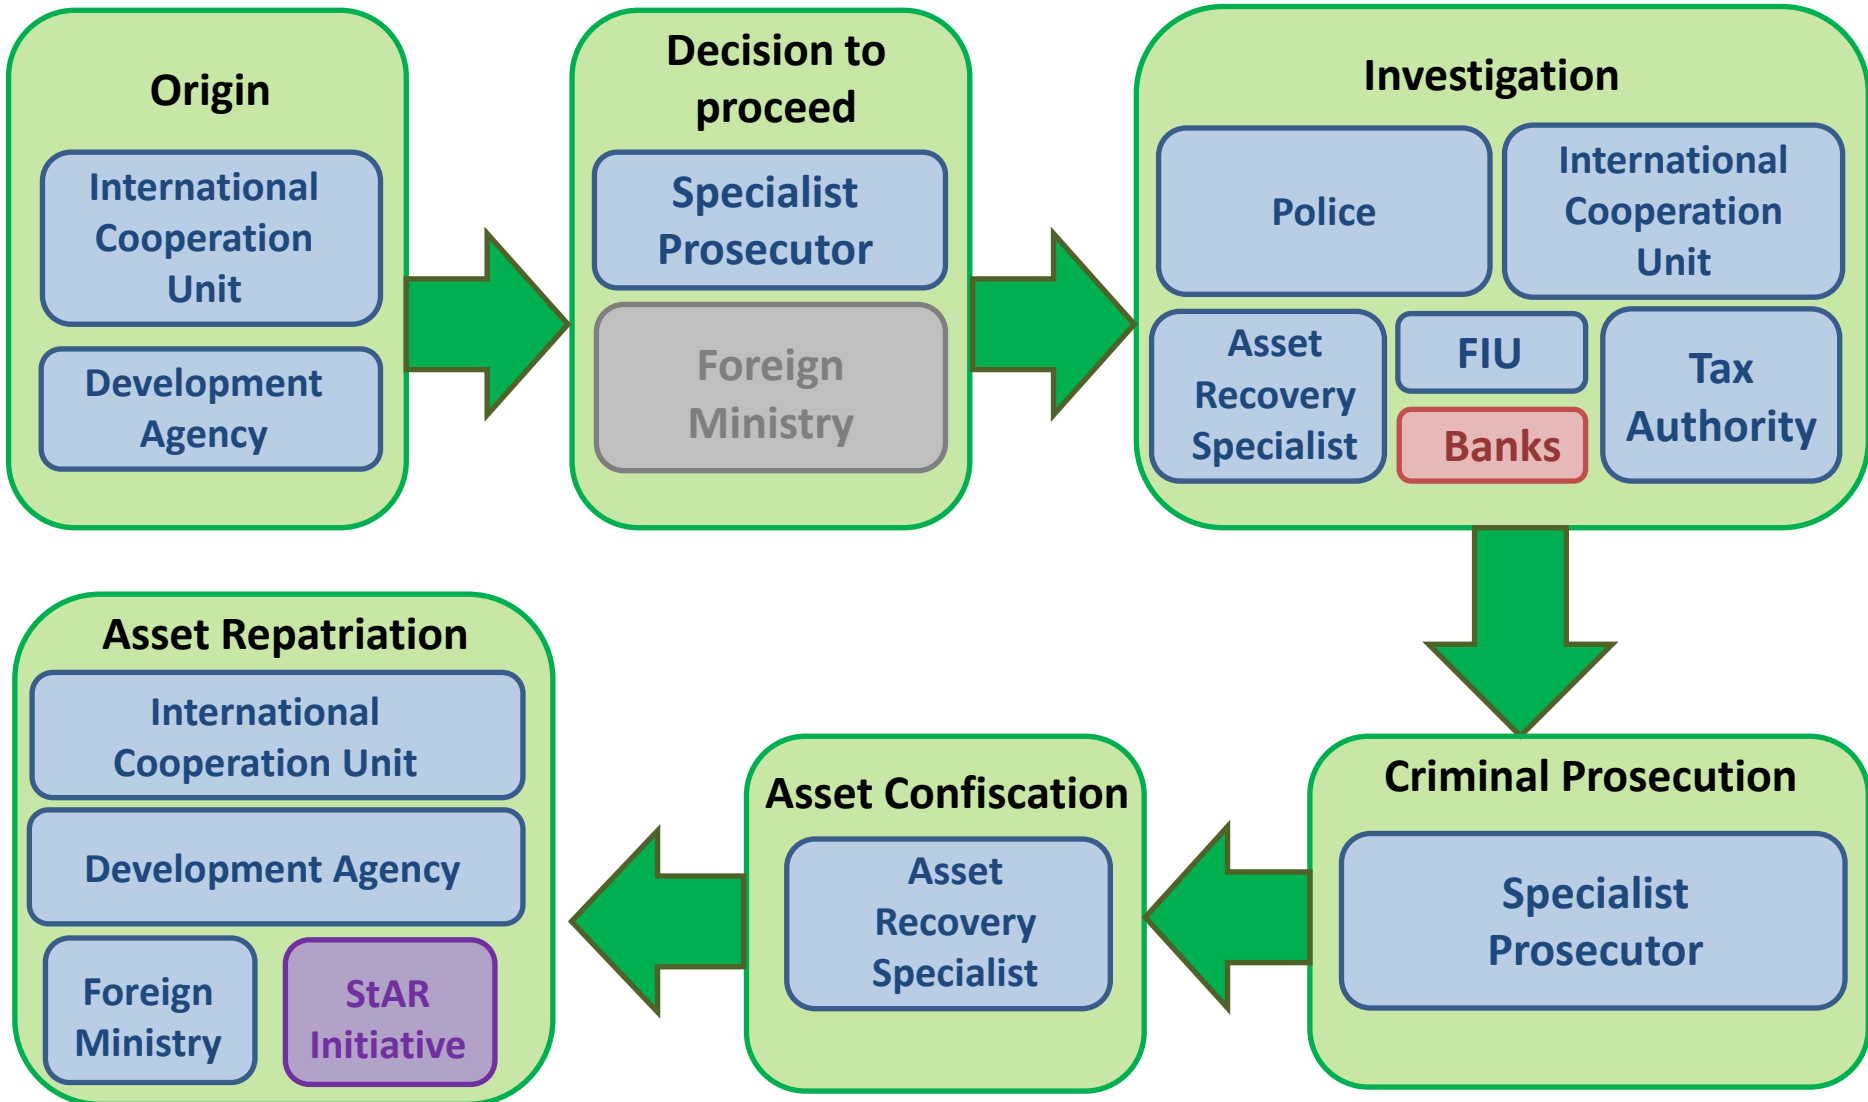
Origin

International Cooperation Unit

Development Agency

Decision to proceed

Specialist Prosecutor

Foreign Ministry

Investigation

Police

International Cooperation Unit

Asset Recovery Specialist

FIU

Banks

Tax Authority

Criminal Prosecution

Specialist Prosecutor

Asset Confiscation

Asset Recovery Specialist

Asset Repatriation

International Cooperation Unit

Development Agency

Foreign Ministry

StAR Initiative